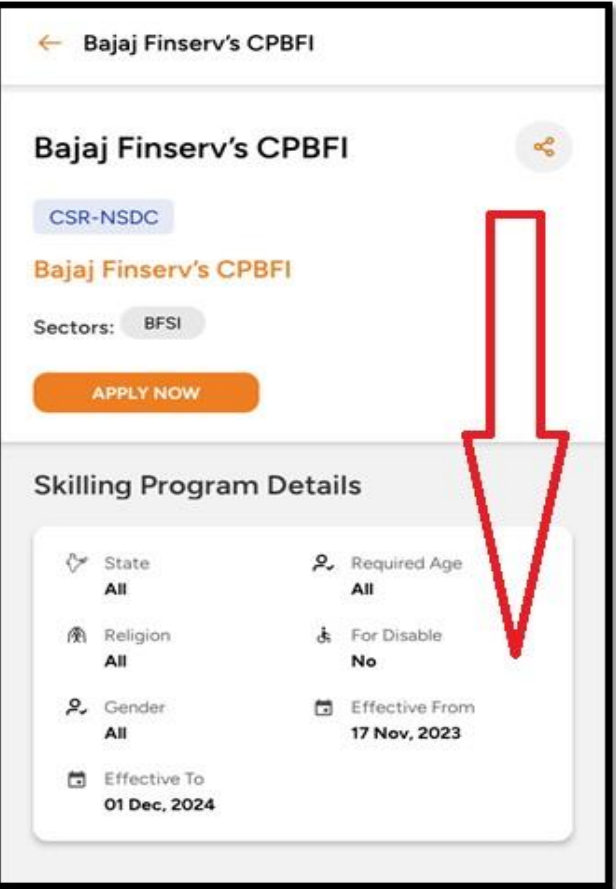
Bajaj Finserv's CPBFI

Bajaj Finserv's CPBFI

CSR-NSDC

Bajaj Finserv's CPBFI

Sectors: BFSI

APPLY NOW

Skilling Program Details

State
All

Required Age
All

Religion
All

For Disable
No

Gender
All

Effective From
17 Nov, 2023

Effective To
01 Dec, 2024